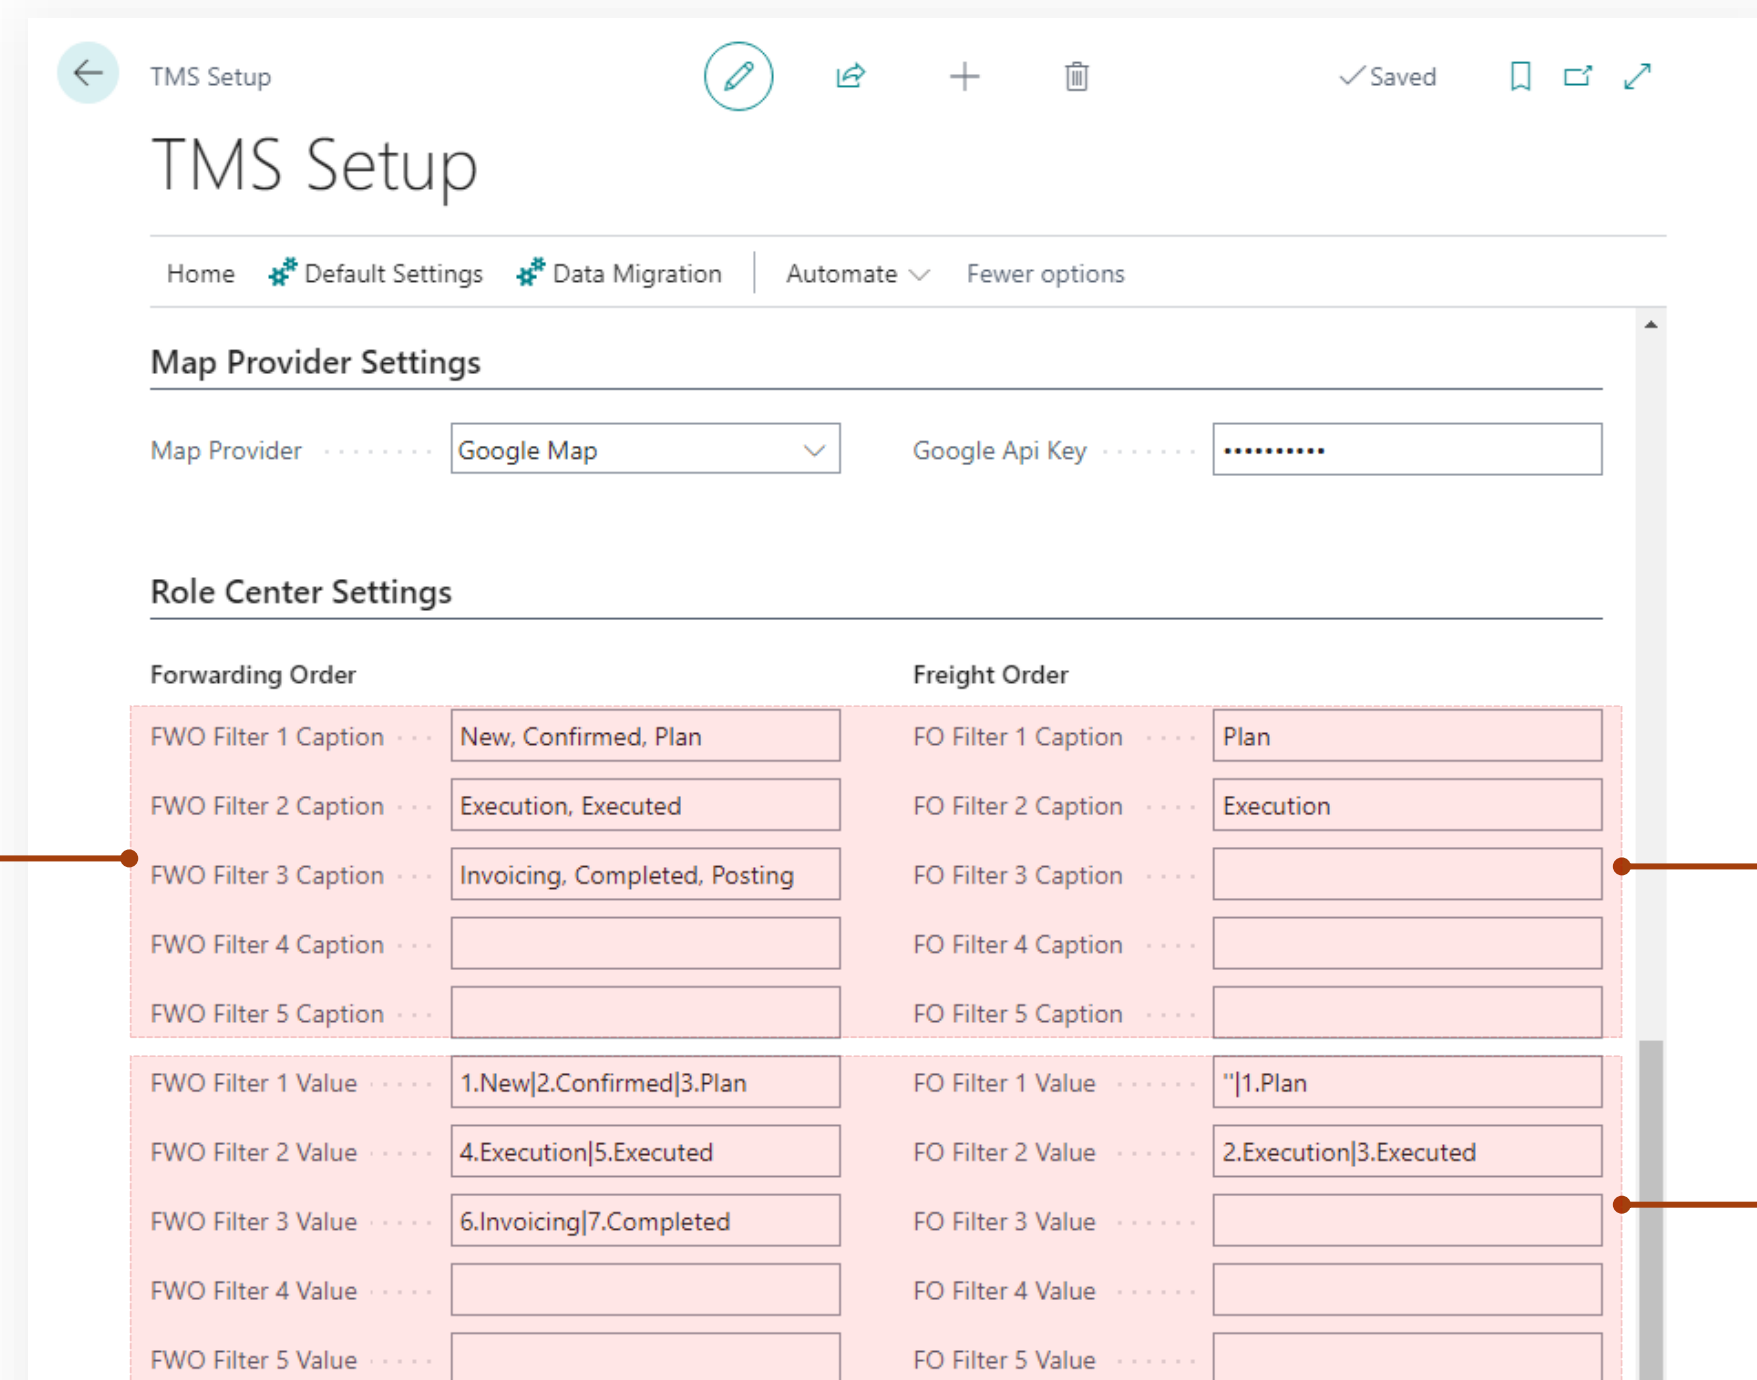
TMS Setup

✓ Saved

TMS Setup

Home Default Settings Data Migration Automate Fewer options

Map Provider Settings

Map Provider Google Map

Google Api Key ••••••••••

Role Center Settings

Forwarding Order

FWO Filter 1 Caption New, Confirmed, Plan
FWO Filter 2 Caption Execution, Executed
FWO Filter 3 Caption Invoicing, Completed, Posting
FWO Filter 4 Caption
FWO Filter 5 Caption
FWO Filter 1 Value 1.New|2.Confirmed|3.Plan
FWO Filter 2 Value 4.Execution|5.Executed
FWO Filter 3 Value 6.Invoicing|7.Completed
FWO Filter 4 Value
FWO Filter 5 Value

Freight Order

FO Filter 1 Caption Plan
FO Filter 2 Caption Execution
FO Filter 3 Caption
FO Filter 4 Caption
FO Filter 5 Caption
FO Filter 1 Value ''|1.Plan
FO Filter 2 Value 2.Execution|3.Executed
FO Filter 3 Value
FO Filter 4 Value
FO Filter 5 Value